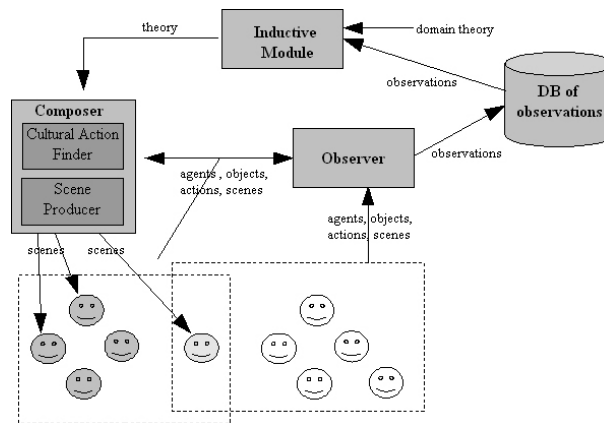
theory

Inductive Module

domain theory

observations

DB of observations

Composer

Cultural Action Finder

Scene Producer

agents , objects, actions, scenes

Observer

observations

agents, objects, actions, scenes

scenes

scenes